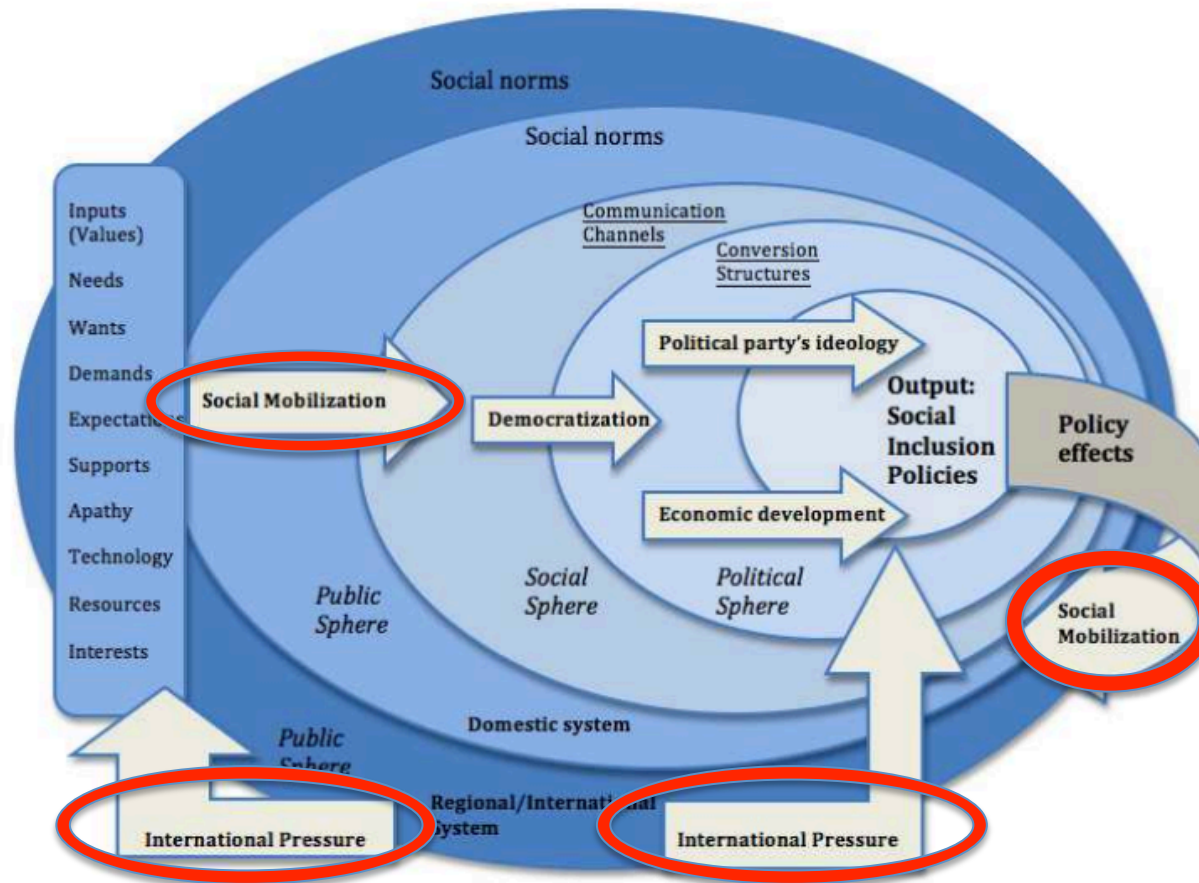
Social norms

Social norms

Inputs (Values)
Needs
Wants
Demands
Expectati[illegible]
Supports
Apathy
Technology
Resources
Interests

Communication Channels

Conversion Structures

Social Mobilization

Democratization

Political party's ideology

Output: Social Inclusion Policies

Economic development

Policy effects

Public Sphere

Social Sphere

Political Sphere

Social Mobilization

Domestic system

Public Sphere

Regional/Internati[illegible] System

International Pressure

International Pressure